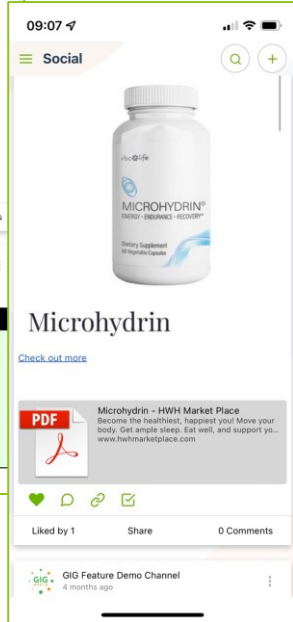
09:07

Social

vital life

MICROHYDRIN®
ENERGY • ENDURANCE • RECOVERY*

Dietary Supplement
90 Vegetable Capsules

Microhydrin

Check out more

PDF

Microhydrin - HWH Market Place
Become the healthiest, happiest you! Move your body. Get ample sleep. Eat well, and support yo...
www.hwhmarketplace.com

Liked by 1

Share

0 Comments

GIG

GIG Feature Demo Channel
4 months ago